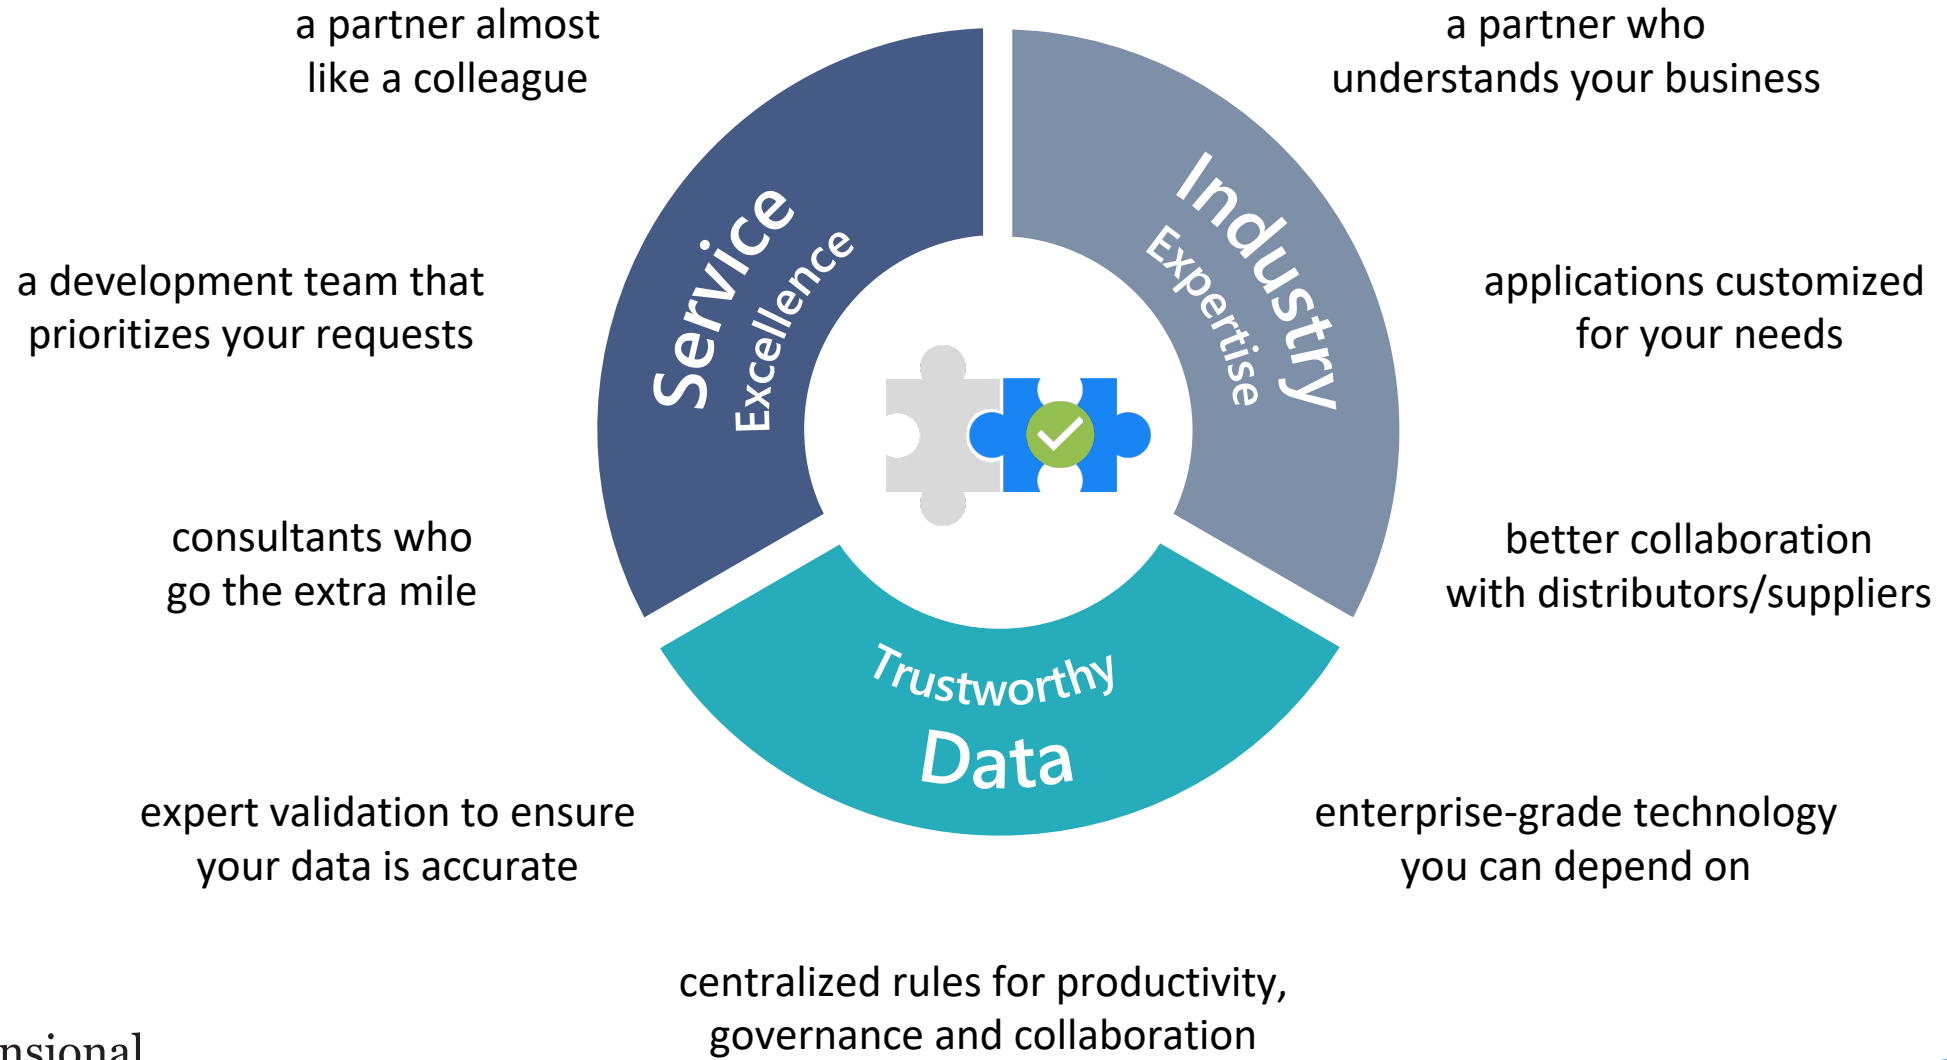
a partner almost like a colleague

a partner who understands your business

a development team that prioritizes your requests

Service Excellence

Industry Expertise

applications customized for your needs

consultants who go the extra mile

better collaboration with distributors/suppliers

Trustworthy Data

expert validation to ensure your data is accurate

enterprise-grade technology you can depend on

centralized rules for productivity, governance and collaboration

nsional